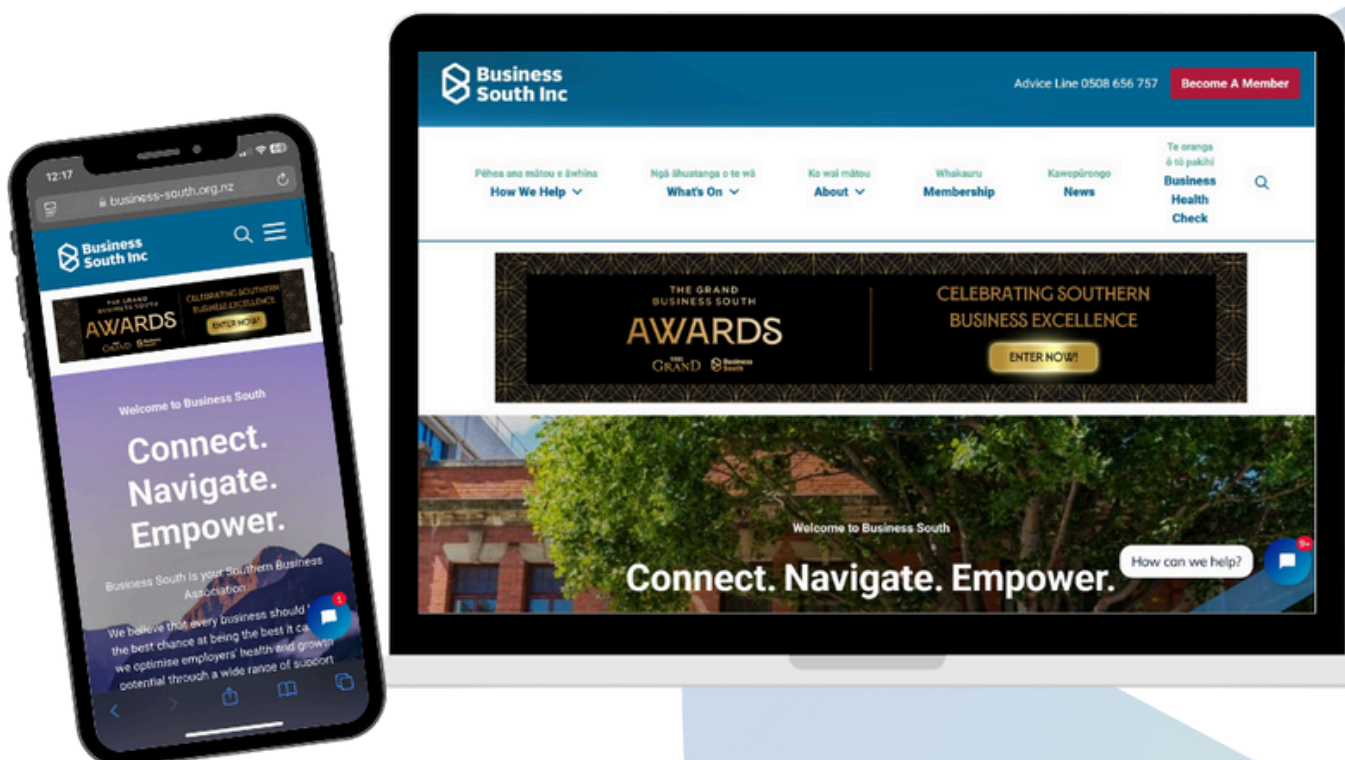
12:17

business-south.org.nz

Business South Inc

THE GRAND BUSINESS SOUTH AWARDS

CELEBRATING SOUTHERN BUSINESS EXCELLENCE

ENTER NOW!

Welcome to Business South

Connect. Navigate. Empower.

Business South is your Southern Business Association

We believe that every business should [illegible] the best chance at being the best it ca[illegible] we optimise employers' health and growth potential through a wide range of support

1

Business South Inc

Advice Line 0508 656 757

Become A Member

Pēhea ana mātou e āwhina
How We Help

Ngā āhuatanga o te wā
What's On

Ko wai mātou
About

Whakauru
Membership

Kawepūrongo
News

Te oranga ō tō pakihi
Business Health Check

THE GRAND BUSINESS SOUTH

AWARDS

THE GRAND

Business South

CELEBRATING SOUTHERN BUSINESS EXCELLENCE

ENTER NOW!

Welcome to Business South

Connect. Navigate. Empower.

How can we help?

9+